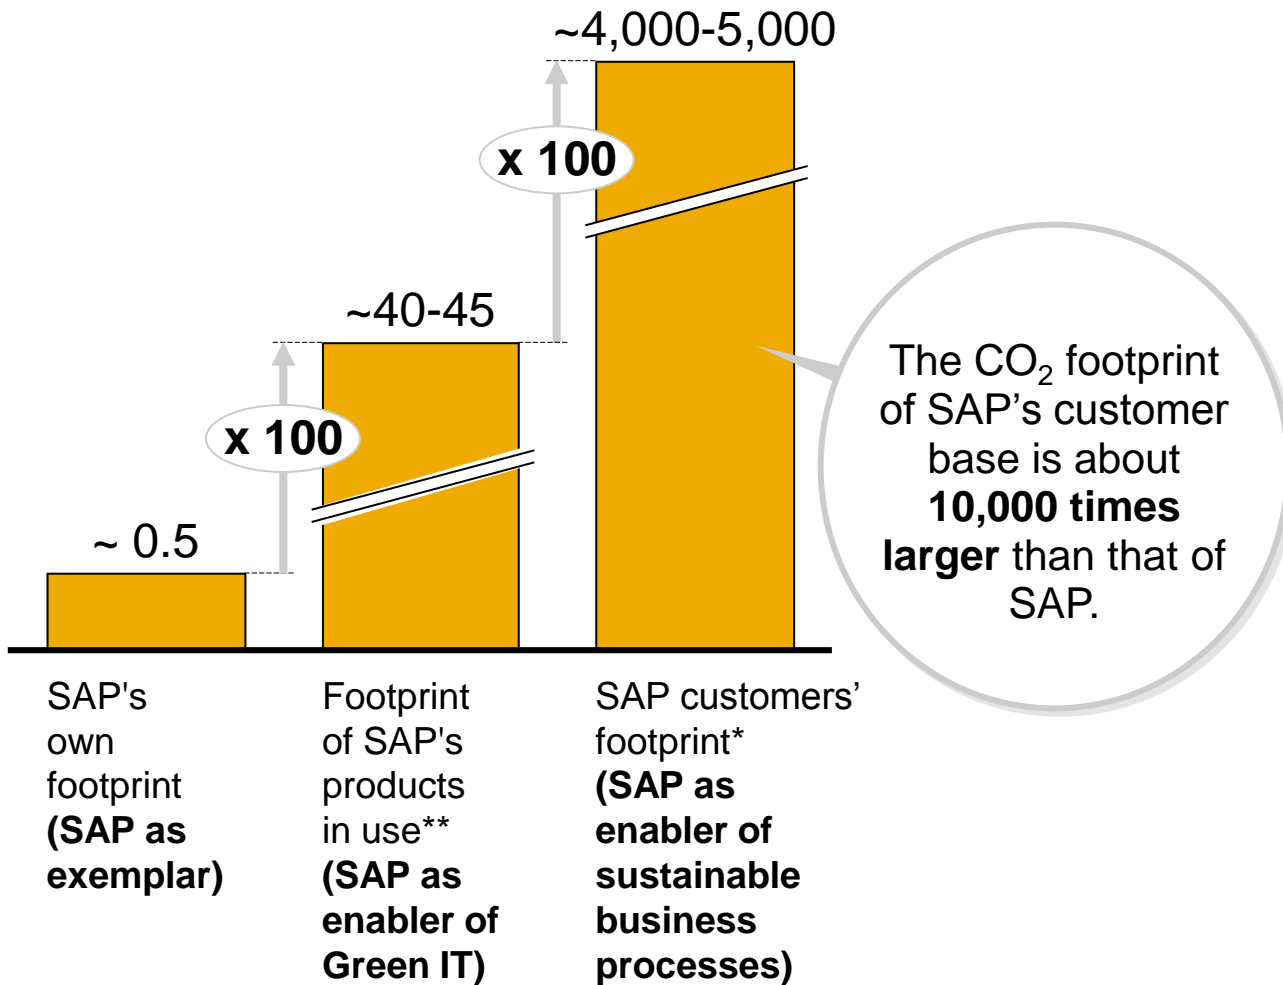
~4,000-5,000

x 100

~40-45

x 100

~ 0.5

The $CO_2$ footprint of SAP’s customer base is about **10,000 times larger** than that of SAP.

SAP's own footprint **(SAP as exemplar)**

Footprint of SAP's products in use** **(SAP as enabler of Green IT)**

SAP customers’ footprint* **(SAP as enabler of sustainable business processes)**